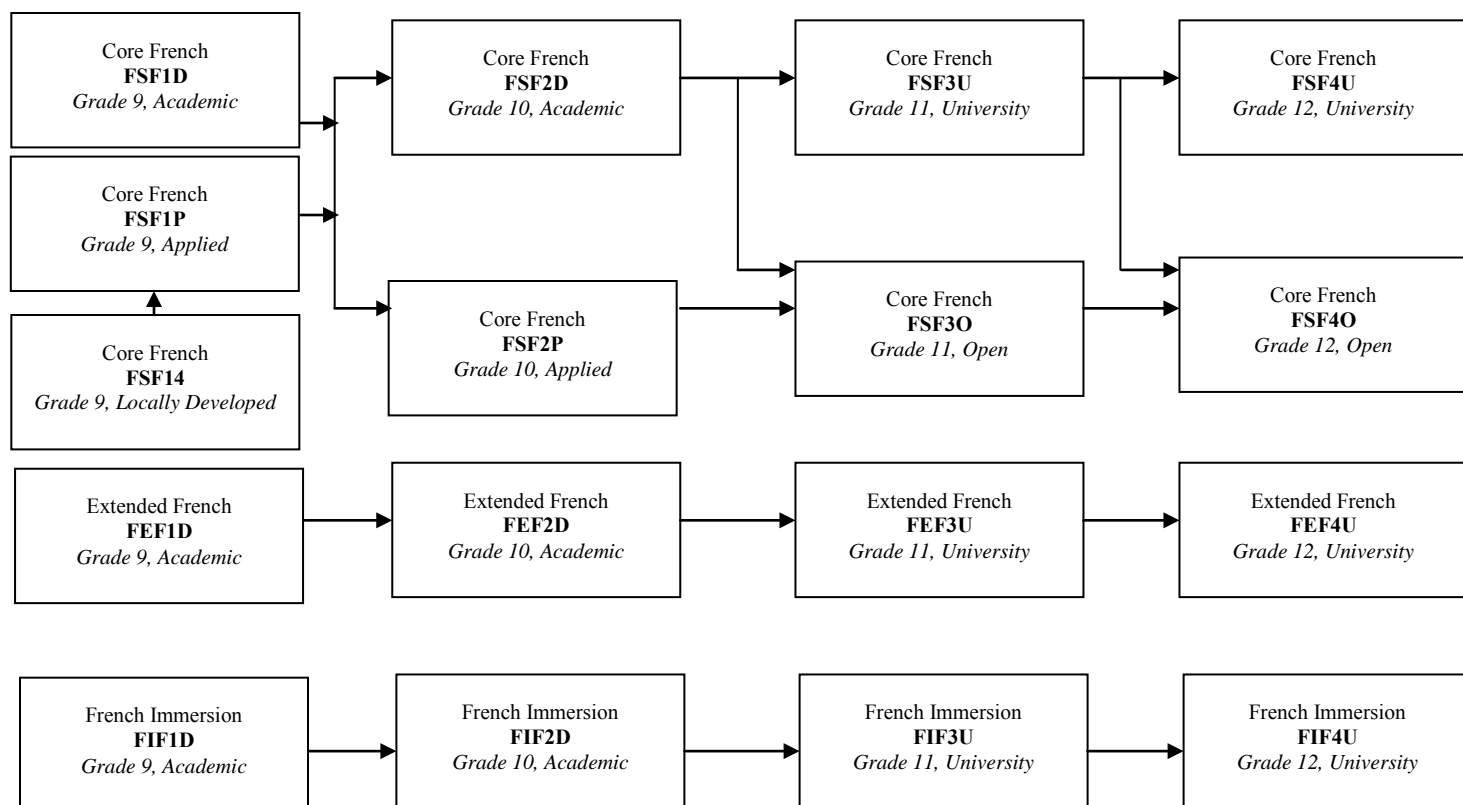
Core French
**FSF1D**
*Grade 9, Academic*

Core French
**FSF1P**
*Grade 9, Applied*

Core French
**FSF14**
*Grade 9, Locally Developed*

Core French
**FSF2D**
*Grade 10, Academic*

Core French
**FSF2P**
*Grade 10, Applied*

Core French
**FSF3U**
*Grade 11, University*

Core French
**FSF3O**
*Grade 11, Open*

Core French
**FSF4U**
*Grade 12, University*

Core French
**FSF4O**
*Grade 12, Open*

Extended French
**FEF1D**
*Grade 9, Academic*

Extended French
**FEF2D**
*Grade 10, Academic*

Extended French
**FEF3U**
*Grade 11, University*

Extended French
**FEF4U**
*Grade 12, University*

French Immersion
**FIF1D**
*Grade 9, Academic*

French Immersion
**FIF2D**
*Grade 10, Academic*

French Immersion
**FIF3U**
*Grade 11, University*

French Immersion
**FIF4U**
*Grade 12, University*